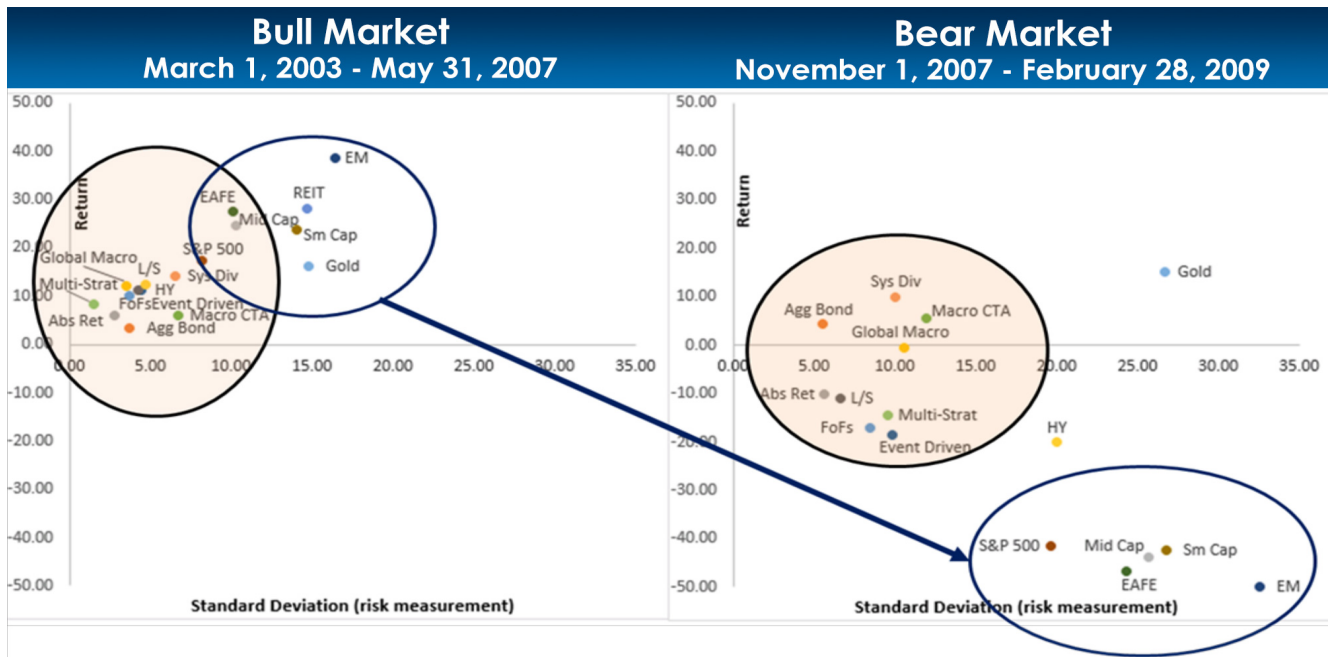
Bull Market
March 1, 2003 - May 31, 2007

50.00
40.00
30.00
20.00
10.00
0.00
-10.00
-20.00
-30.00
-40.00
-50.00

Return

0.00 5.00 10.00 15.00 20.00 25.00 30.00 35.00

EM
REIT
EAFE
Mid Cap
Sm Cap
S&P 500
Gold
Global Macro
L/S
Sys Div
Multi-Strat
HY
FoFs
Event Driven
Abs Ret
Macro CTA
Agg Bond

Standard Deviation (risk measurement)

Bear Market
November 1, 2007 - February 28, 2009

50.00
40.00
30.00
20.00
10.00
0.00
-10.00
-20.00
-30.00
-40.00
-50.00

Return

0.00 5.00 10.00 15.00 20.00 25.00 30.00 35.00

Gold
Sys Div
Agg Bond
Macro CTA
Global Macro
Abs Ret
L/S
Multi-Strat
FoFs
Event Driven
HY
S&P 500
Mid Cap
Sm Cap
EAFE
EM

Standard Deviation (risk measurement)